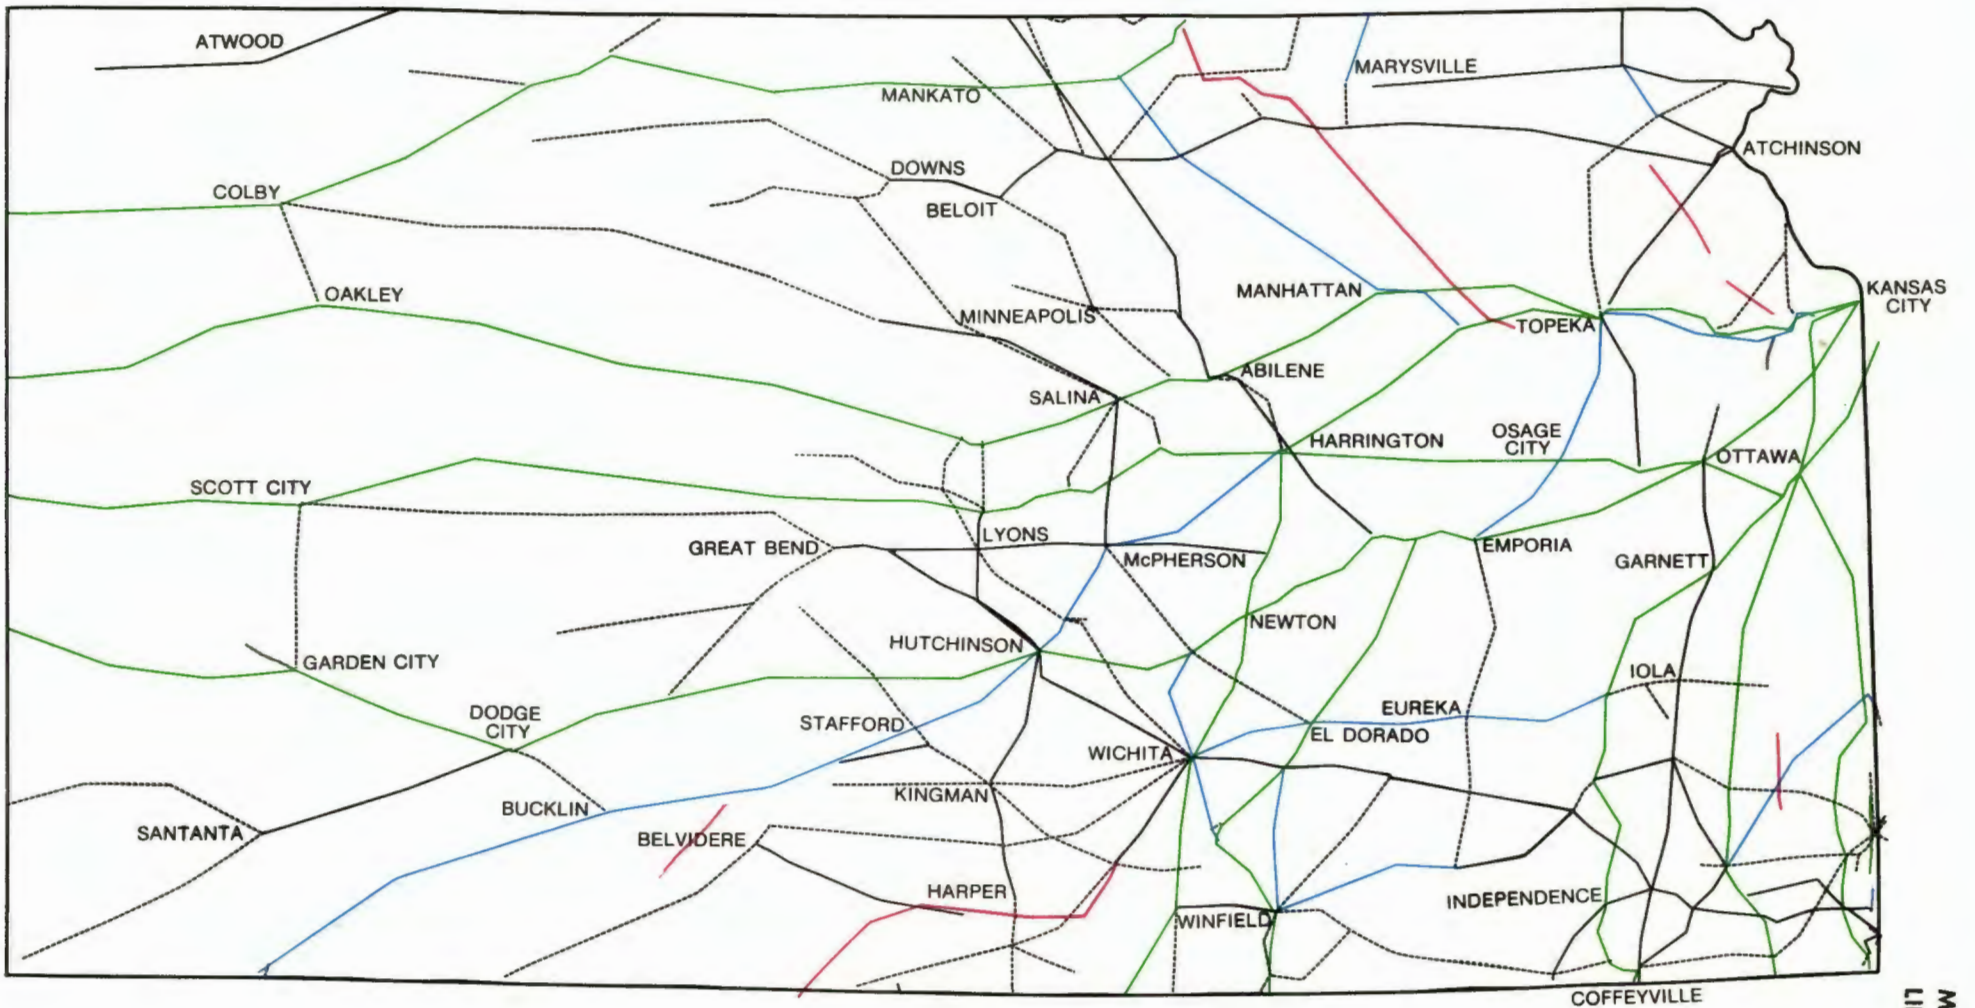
ATWOOD
MARYSVILLE
MANKATO
ATCHINSON
DOWNS
COLBY
BELOIT
KANSAS CITY
OAKLEY
MANHATTAN
MINNEAPOLIS
TOPEKA
ABILENE
SALINA
HARRINGTON
OSAGE CITY
OTTAWA
SCOTT CITY
LYONS
GREAT BEND
EMPORIA
McPHERSON
GARNETT
NEWTON
HUTCHINSON
GARDEN CITY
IOLA
DODGE CITY
EUREKA
STAFFORD
EL DORADO
WICHITA
KINGMAN
BUCKLIN
SANTANTA
BELVIDERE
HARPER
INDEPENDENCE
WINFIELD
COFFEYVILLE